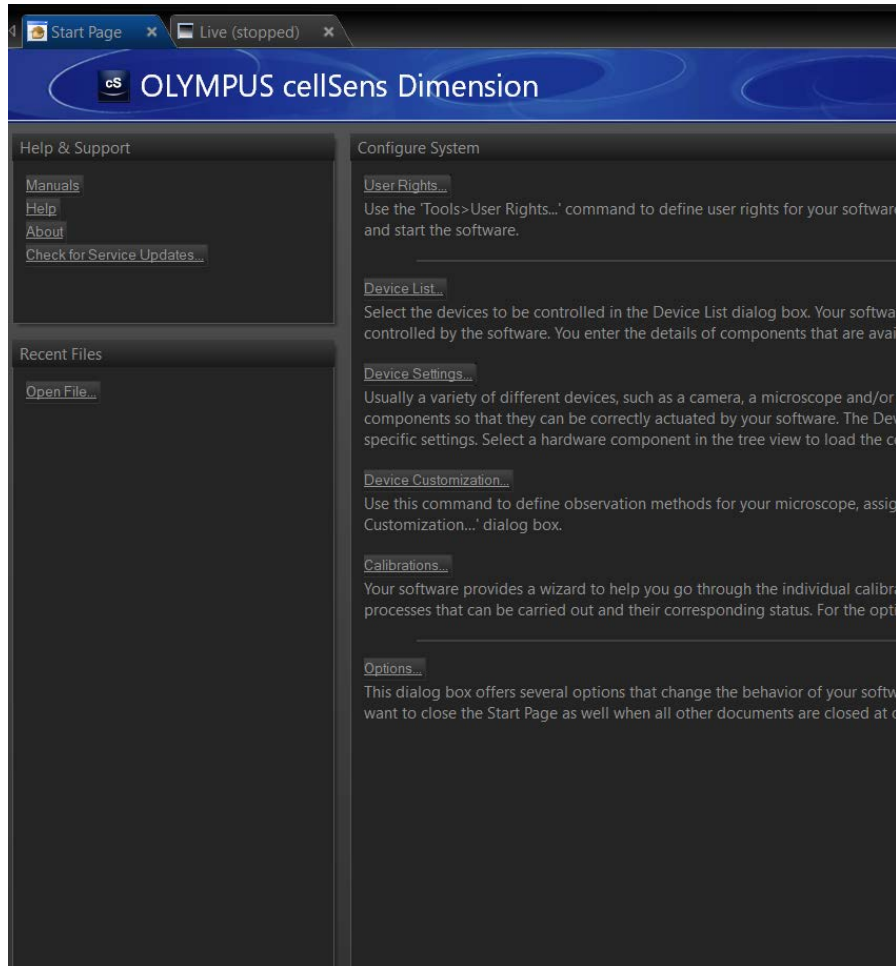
Start Page ×
Live (stopped) ×

cS OLYMPUS cellSens Dimension

Help & Support

Manuals
Help
About
Check for Service Updates...

Recent Files

Open File...

Configure System

User Rights...
Use the 'Tools>User Rights...' command to define user rights for your softwar and start the software.

Device List...
Select the devices to be controlled in the Device List dialog box. Your softwa controlled by the software. You enter the details of components that are avai

Device Settings...
Usually a variety of different devices, such as a camera, a microscope and/or components so that they can be correctly actuated by your software. The Dev specific settings. Select a hardware component in the tree view to load the c

Device Customization...
Use this command to define observation methods for your microscope, assig Customization...' dialog box.

Calibrations...
Your software provides a wizard to help you go through the individual calibr processes that can be carried out and their corresponding status. For the opti

Options...
This dialog box offers several options that change the behavior of your softw want to close the Start Page as well when all other documents are closed at